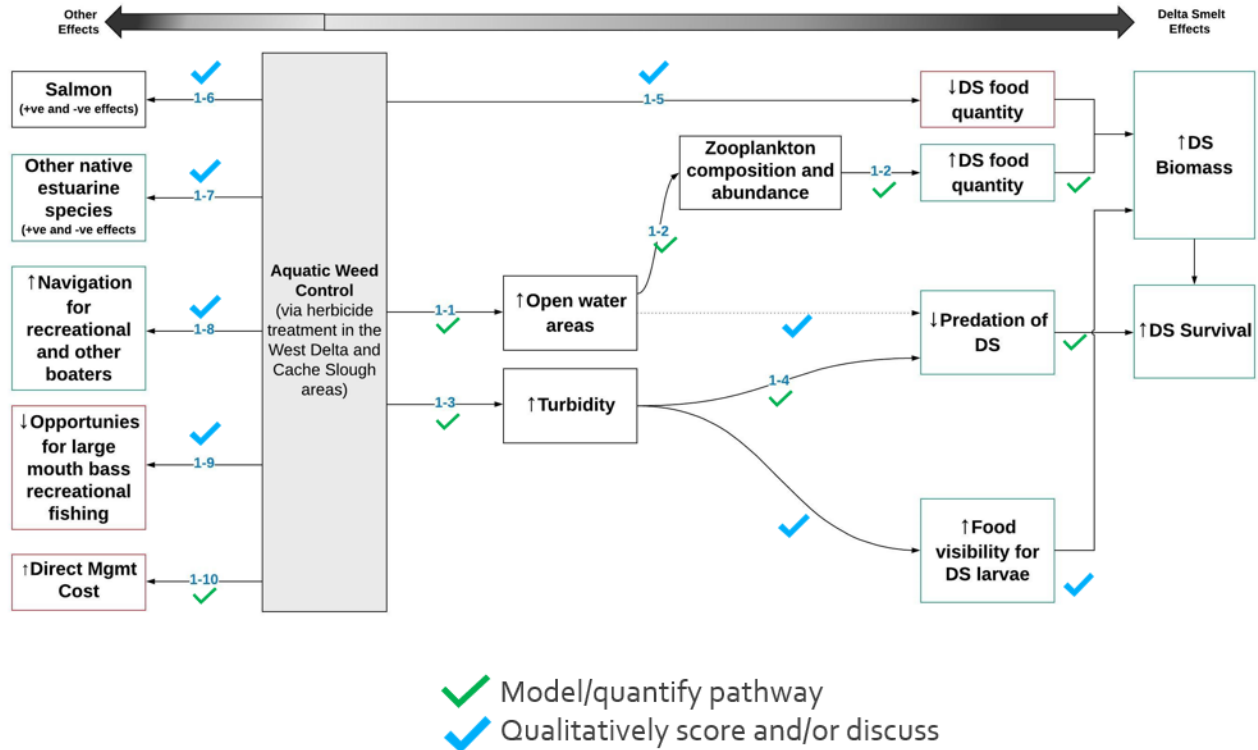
Other Effects

Delta Smelt Effects

Salmon
(+ve and -ve effects)

1-6

Other native estuarine species
(+ve and -ve effects)

1-7

↑Navigation for recreational and other boaters

1-8

↓Opportunities for large mouth bass recreational fishing

1-9

↑Direct Mgmt Cost

1-10

Aquatic Weed Control
(via herbicide treatment in the West Delta and Cache Slough areas)

1-5

↓DS food quantity

Zooplankton composition and abundance

1-2

↑DS food quantity

↑DS Biomass

1-2

1-1

↑Open water areas

↓Predation of DS

↑DS Survival

1-3

↑Turbidity

1-4

↑Food visibility for DS larvae

Model/quantify pathway
Qualitatively score and/or discuss